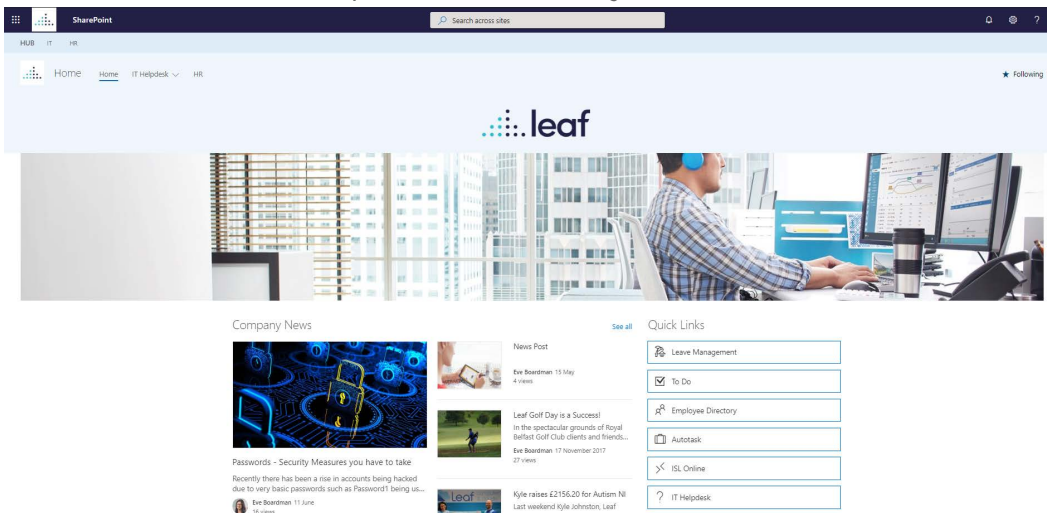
SharePoint

Search across sites

?

HUB IT HR

Home Home IT Helpdesk HR

★ Following

leaf

Company News

See all

Passwords - Security Measures you have to take

Recently there has been a rise in accounts being hacked due to very basic passwords such as Password1 being us...

Eve Boardman 11 June
16 views

News Post

Eve Boardman 15 May
4 views

Leaf Golf Day is a Success!

In the spectacular grounds of Royal Belfast Golf Club clients and friends...

Eve Boardman 17 November 2017
27 views

Kyle raises £2156.20 for Autism NI

Last weekend Kyle Johnston, Leaf

Quick Links

Leave Management

To Do

Employee Directory

Autotask

ISL Online

IT Helpdesk